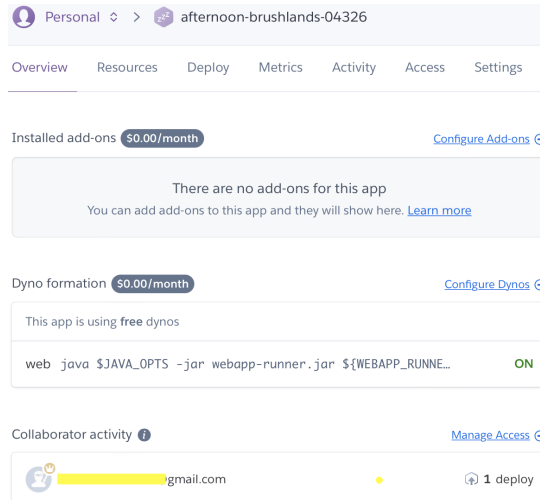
Personal > afternoon-brushlands-04326

Overview Resources Deploy Metrics Activity Access Settings

Installed add-ons $0.00/month

Configure Add-ons

There are no add-ons for this app

You can add add-ons to this app and they will show here. Learn more

Dyno formation $0.00/month

Configure Dynos

This app is using free dynos

web java $JAVA_OPTS -jar webapp-runner.jar ${WEBAPP_RUNNE… ON

Collaborator activity

Manage Access

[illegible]gmail.com

1 deploy